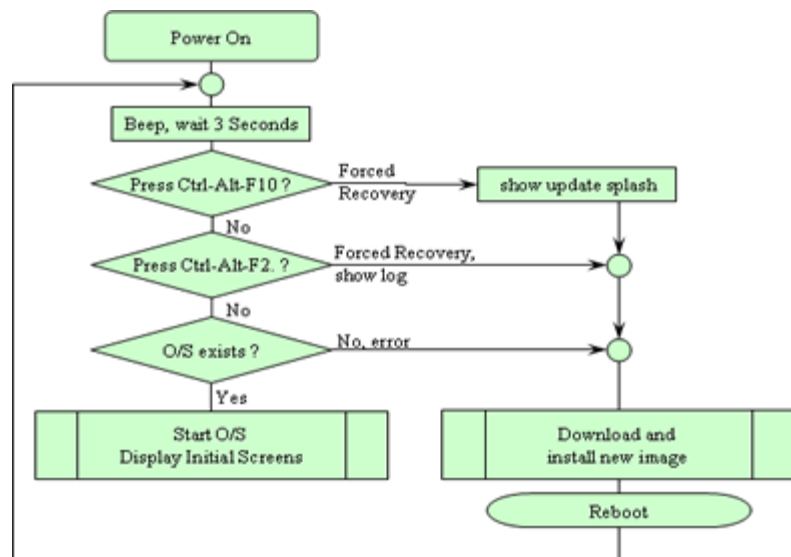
Power On

Beep, wait 3 Seconds

Press Ctrl-Alt-F10 ?

Forced Recovery

show update splash

No

Press Ctrl-Alt-F2. ?

Forced Recovery, show log

No

O/S exists ?

No, error

Yes

Start O/S
Display Initial Screens

Download and
install new image

Reboot